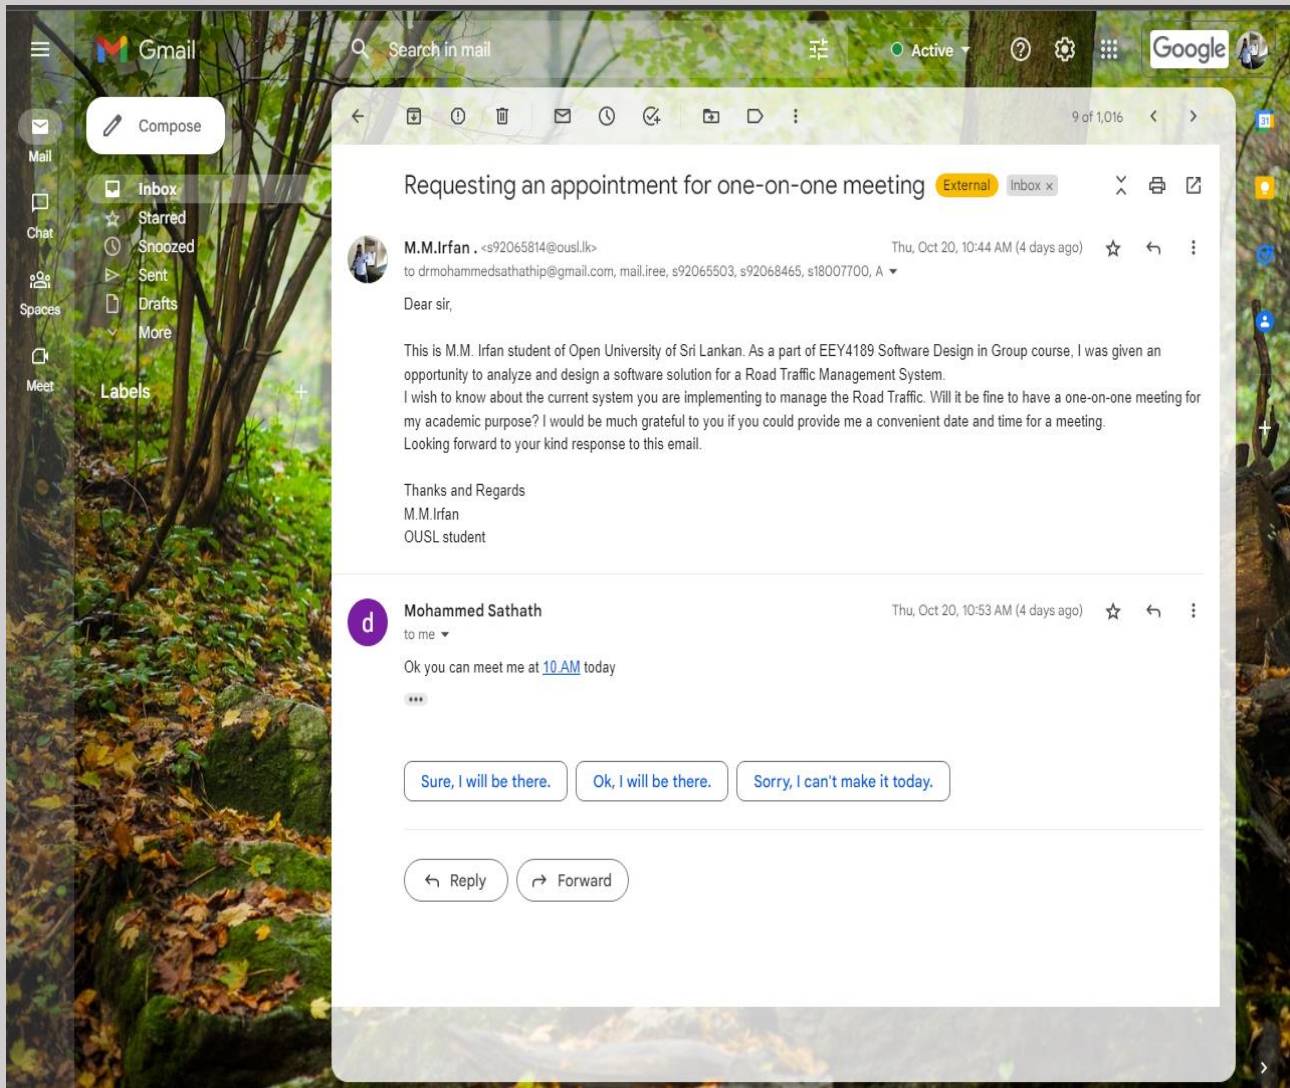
Gmail

Search in mail

Active

Google

Mail

Chat

Spaces

Meet

Compose

Inbox

Starred

Snoozed

Sent

Drafts

More

Labels

9 of 1,016

Requesting an appointment for one-on-one meeting External Inbox ×

M.M.Irfan . <s92065814@ousl.lk>
to drmohammedsathathip@gmail.com, mail.iree, s92065503, s92068465, s18007700, A

Thu, Oct 20, 10:44 AM (4 days ago)

Dear sir,

This is M.M. Irfan student of Open University of Sri Lankan. As a part of EEY4189 Software Design in Group course, I was given an opportunity to analyze and design a software solution for a Road Traffic Management System.
I wish to know about the current system you are implementing to manage the Road Traffic. Will it be fine to have a one-on-one meeting for my academic purpose? I would be much grateful to you if you could provide me a convenient date and time for a meeting.
Looking forward to your kind response to this email.

Thanks and Regards
M.M.Irfan
OUSL student

d

Mohammed Sathath
to me

Thu, Oct 20, 10:53 AM (4 days ago)

Ok you can meet me at 10 AM today

Sure, I will be there.

Ok, I will be there.

Sorry, I can't make it today.

Reply

Forward